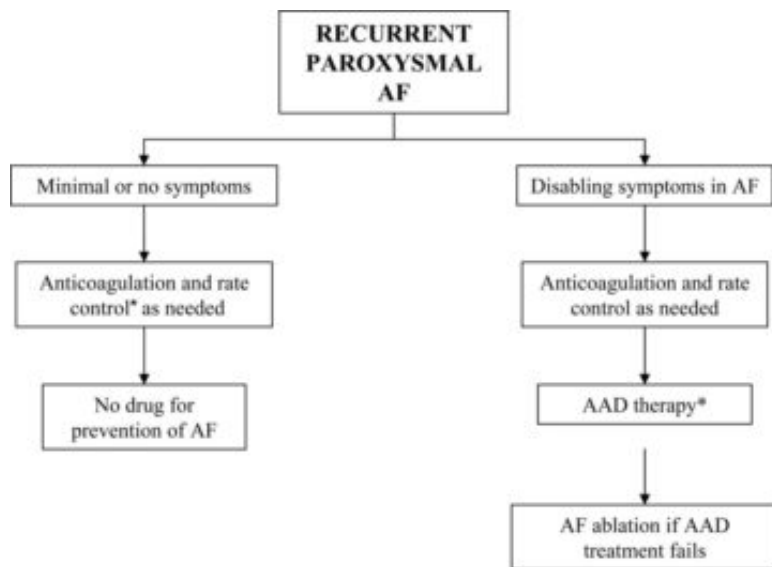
RECURRENT PAROXYSMAL AF

Minimal or no symptoms

Anticoagulation and rate control* as needed

No drug for prevention of AF

Disabling symptoms in AF

Anticoagulation and rate control as needed

AAD therapy*

AF ablation if AAD treatment fails